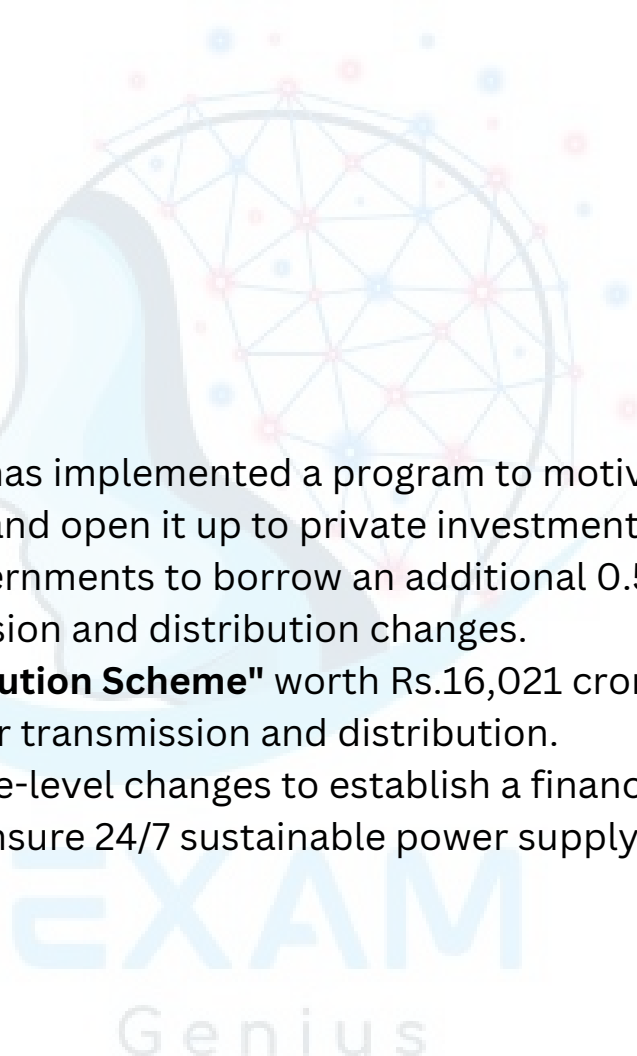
as implemented a program to motiv
nd open it up to private investment
ernments to borrow an additional 0.5
sion and distribution changes.
**ution Scheme"** worth Rs.16,021 cror
r transmission and distribution.
e-level changes to establish a financ
nsure 24/7 sustainable power supply

EXAM

Genius